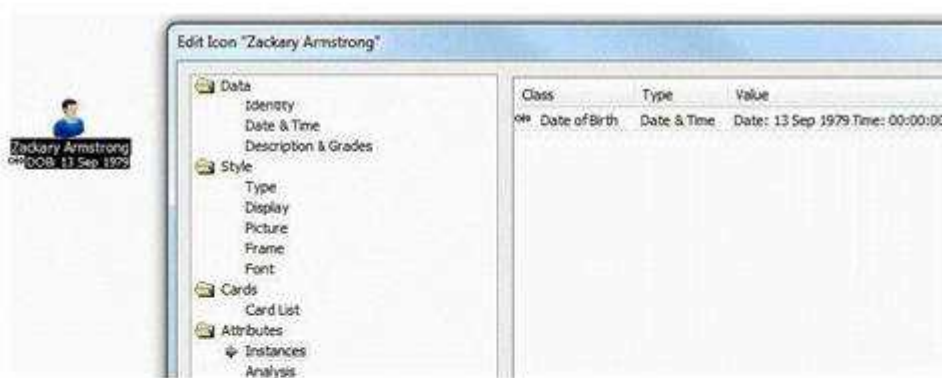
Zackary Armstrong
DOB: 13 Sep 1979

Edit Icon "Zackary Armstrong"

Data
Identity
Date & Time
Description & Grades
Style
Type
Display
Picture
Frame
Font
Cards
Card List
Attributes
Instances
Analysis

| Class | Type | Value |
|---|---|---|
| Date of Birth | Date & Time | Date: 13 Sep 1979 Time: 00:00:0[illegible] |